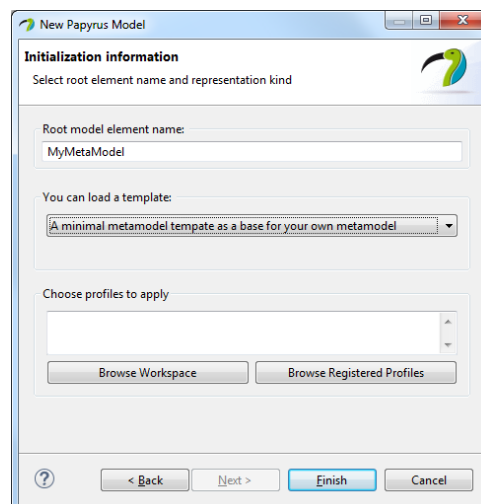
New Papyrus Model

Initialization information

Select root element name and representation kind

Root model element name:

MyMetaModel

You can load a template:

A minimal metamodel tempate as a base for your own metamodel

Choose profiles to apply

Browse Workspace

Browse Registered Profiles

?

< Back

Next >

Finish

Cancel